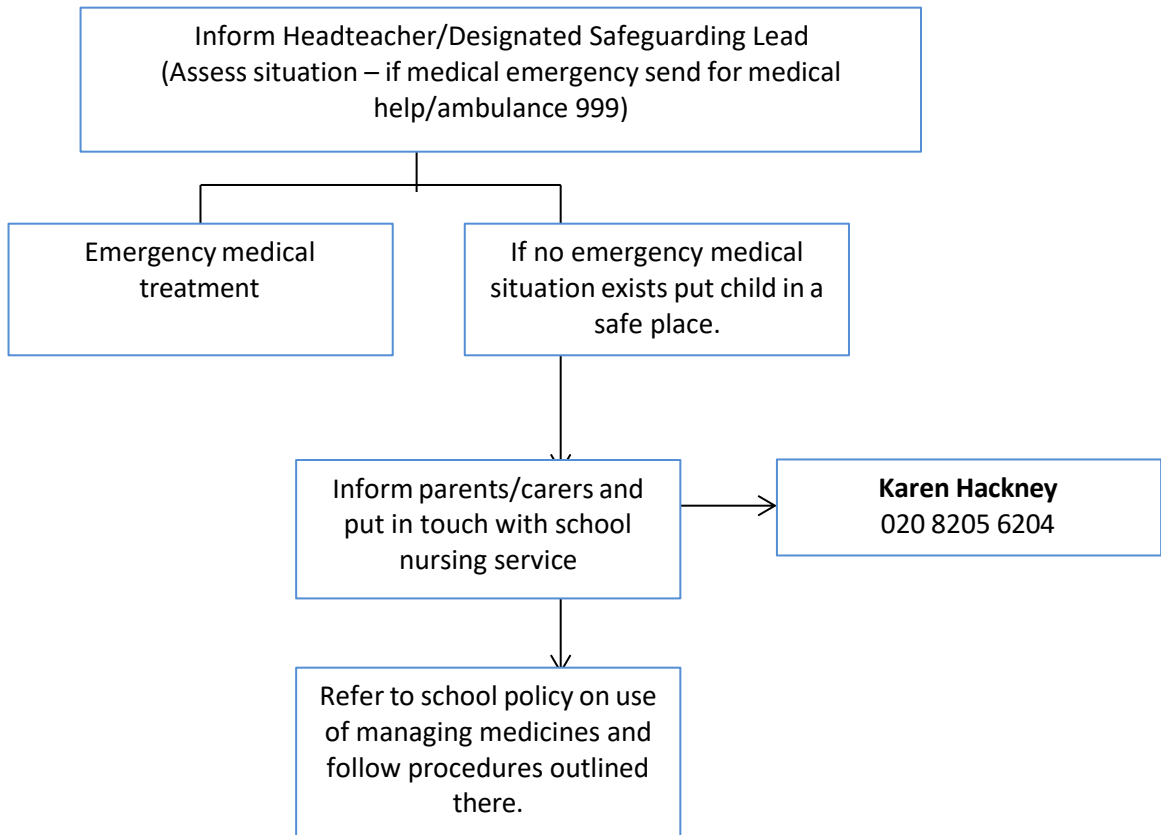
Inform Headteacher/Designated Safeguarding Lead
(Assess situation – if medical emergency send for medical help/ambulance 999)

Emergency medical treatment

If no emergency medical situation exists put child in a safe place.

Inform parents/carers and put in touch with school nursing service

**Karen Hackney**
020 8205 6204

Refer to school policy on use of managing medicines and follow procedures outlined there.